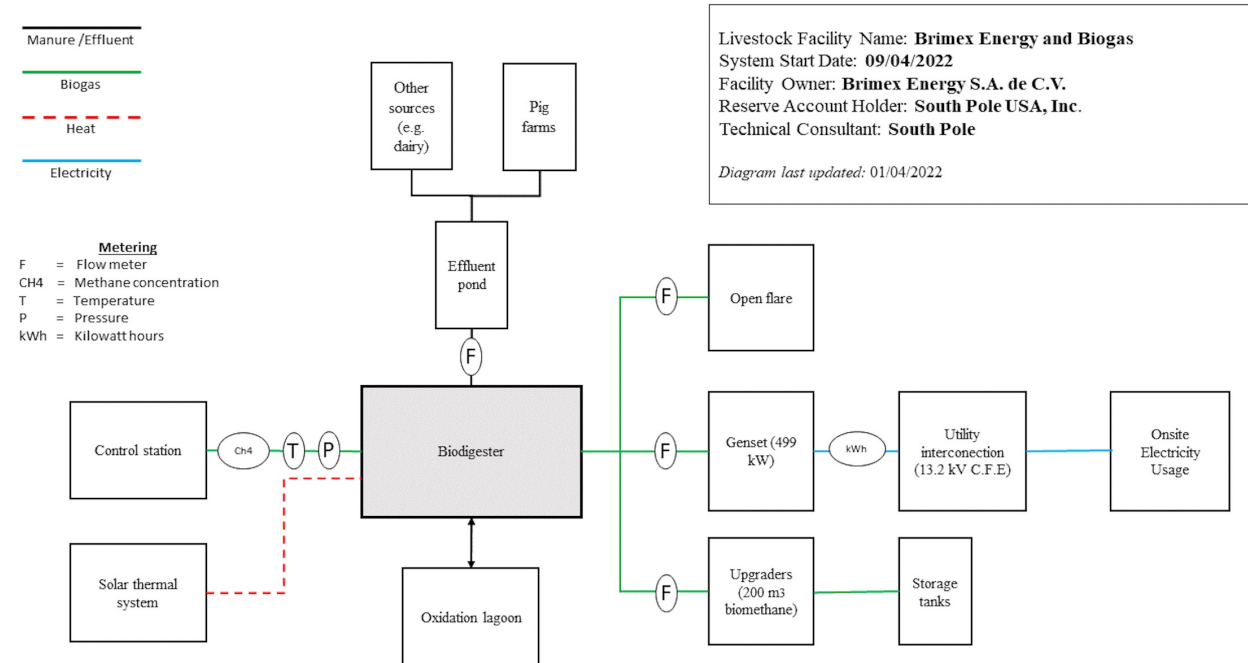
Manure /Effluent

Biogas

Heat

Electricity

Livestock Facility Name: **Brimex Energy and Biogas**
System Start Date: **09/04/2022**
Facility Owner: **Brimex Energy S.A. de C.V.**
Reserve Account Holder: **South Pole USA, Inc.**
Technical Consultant: **South Pole**

*Diagram last updated:* 01/04/2022

Other sources (e.g. dairy)

Pig farms

Effluent pond

**Metering**
F = Flow meter
CH4 = Methane concentration
T = Temperature
P = Pressure
kWh = Kilowatt hours

F

F

Open flare

Control station

Ch4

T

P

Biodigester

F

Genset (499 kW)

kWh

Utility interconection (13.2 kV C.F.E)

Onsite Electricity Usage

Solar thermal system

Oxidation lagoon

F

Upgraders (200 m3 biomethane)

Storage tanks